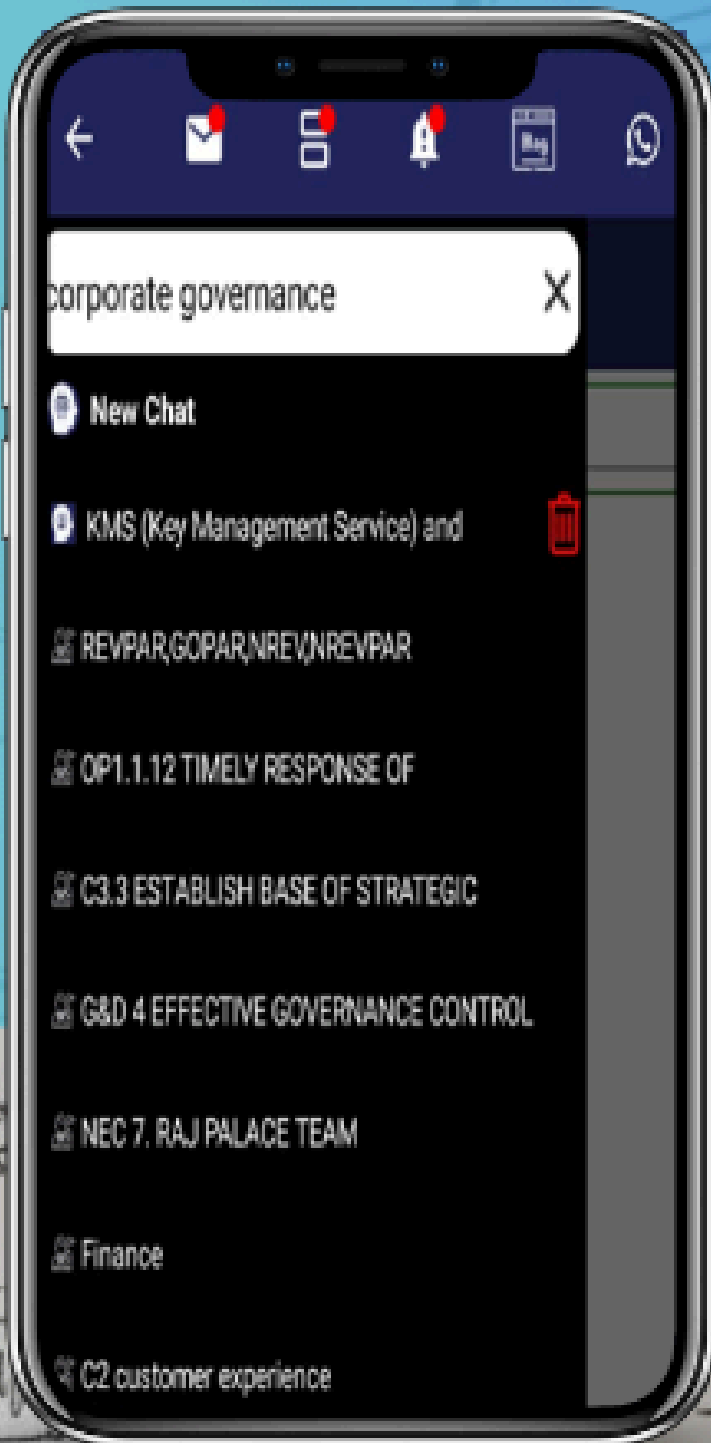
Blog

corporate governance

X

New Chat

KMS (Key Management Service) and

REVPAR,GOPAR,NREV,NREVPAR

OP1.1.12 TIMELY RESPONSE OF

C3.3 ESTABLISH BASE OF STRATEGIC

G&D 4 EFFECTIVE GOVERNANCE CONTROL

NEC 7. RAJ PALACE TEAM

Finance

C2 customer experience